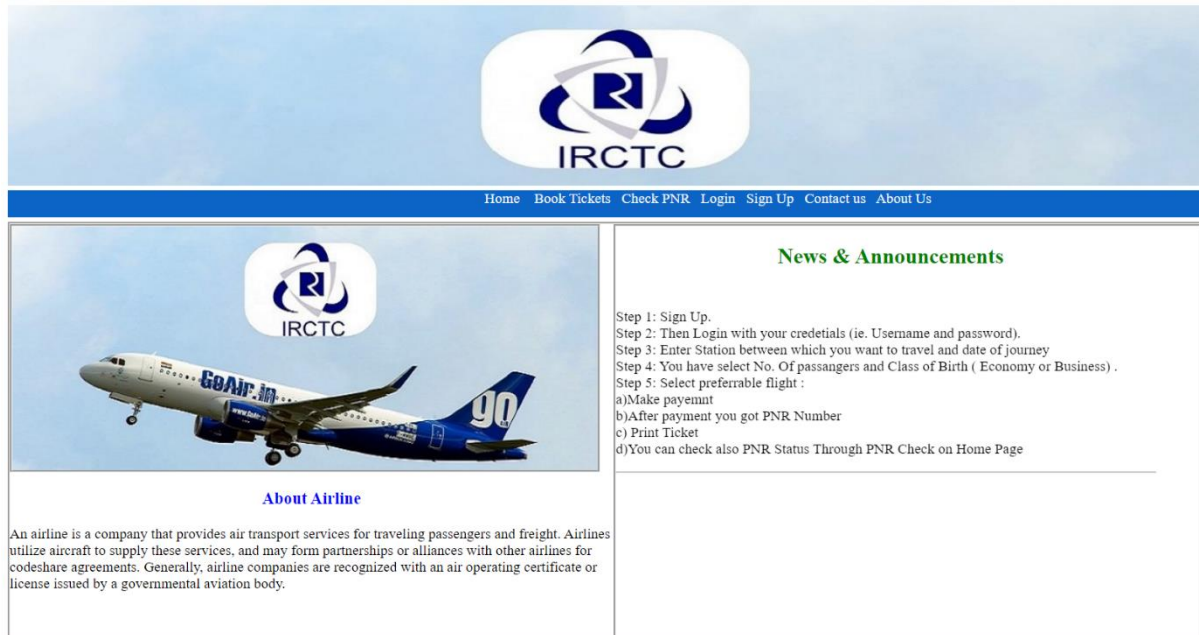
IRCTC

Home Book Tickets Check PNR Login Sign Up Contact us About Us

IRCTC

GoAir.in

www.goair.in

go

About Airline

An airline is a company that provides air transport services for traveling passengers and freight. Airlines utilize aircraft to supply these services, and may form partnerships or alliances with other airlines for codeshare agreements. Generally, airline companies are recognized with an air operating certificate or license issued by a governmental aviation body.

News & Announcements

Step 1: Sign Up.
Step 2: Then Login with your credetials (ie. Username and password).
Step 3: Enter Station between which you want to travel and date of journey
Step 4: You have select No. Of passangers and Class of Birth ( Economy or Business) .
Step 5: Select preferrable flight :
a)Make payemnt
b)After payment you got PNR Number
c) Print Ticket
d)You can check also PNR Status Through PNR Check on Home Page